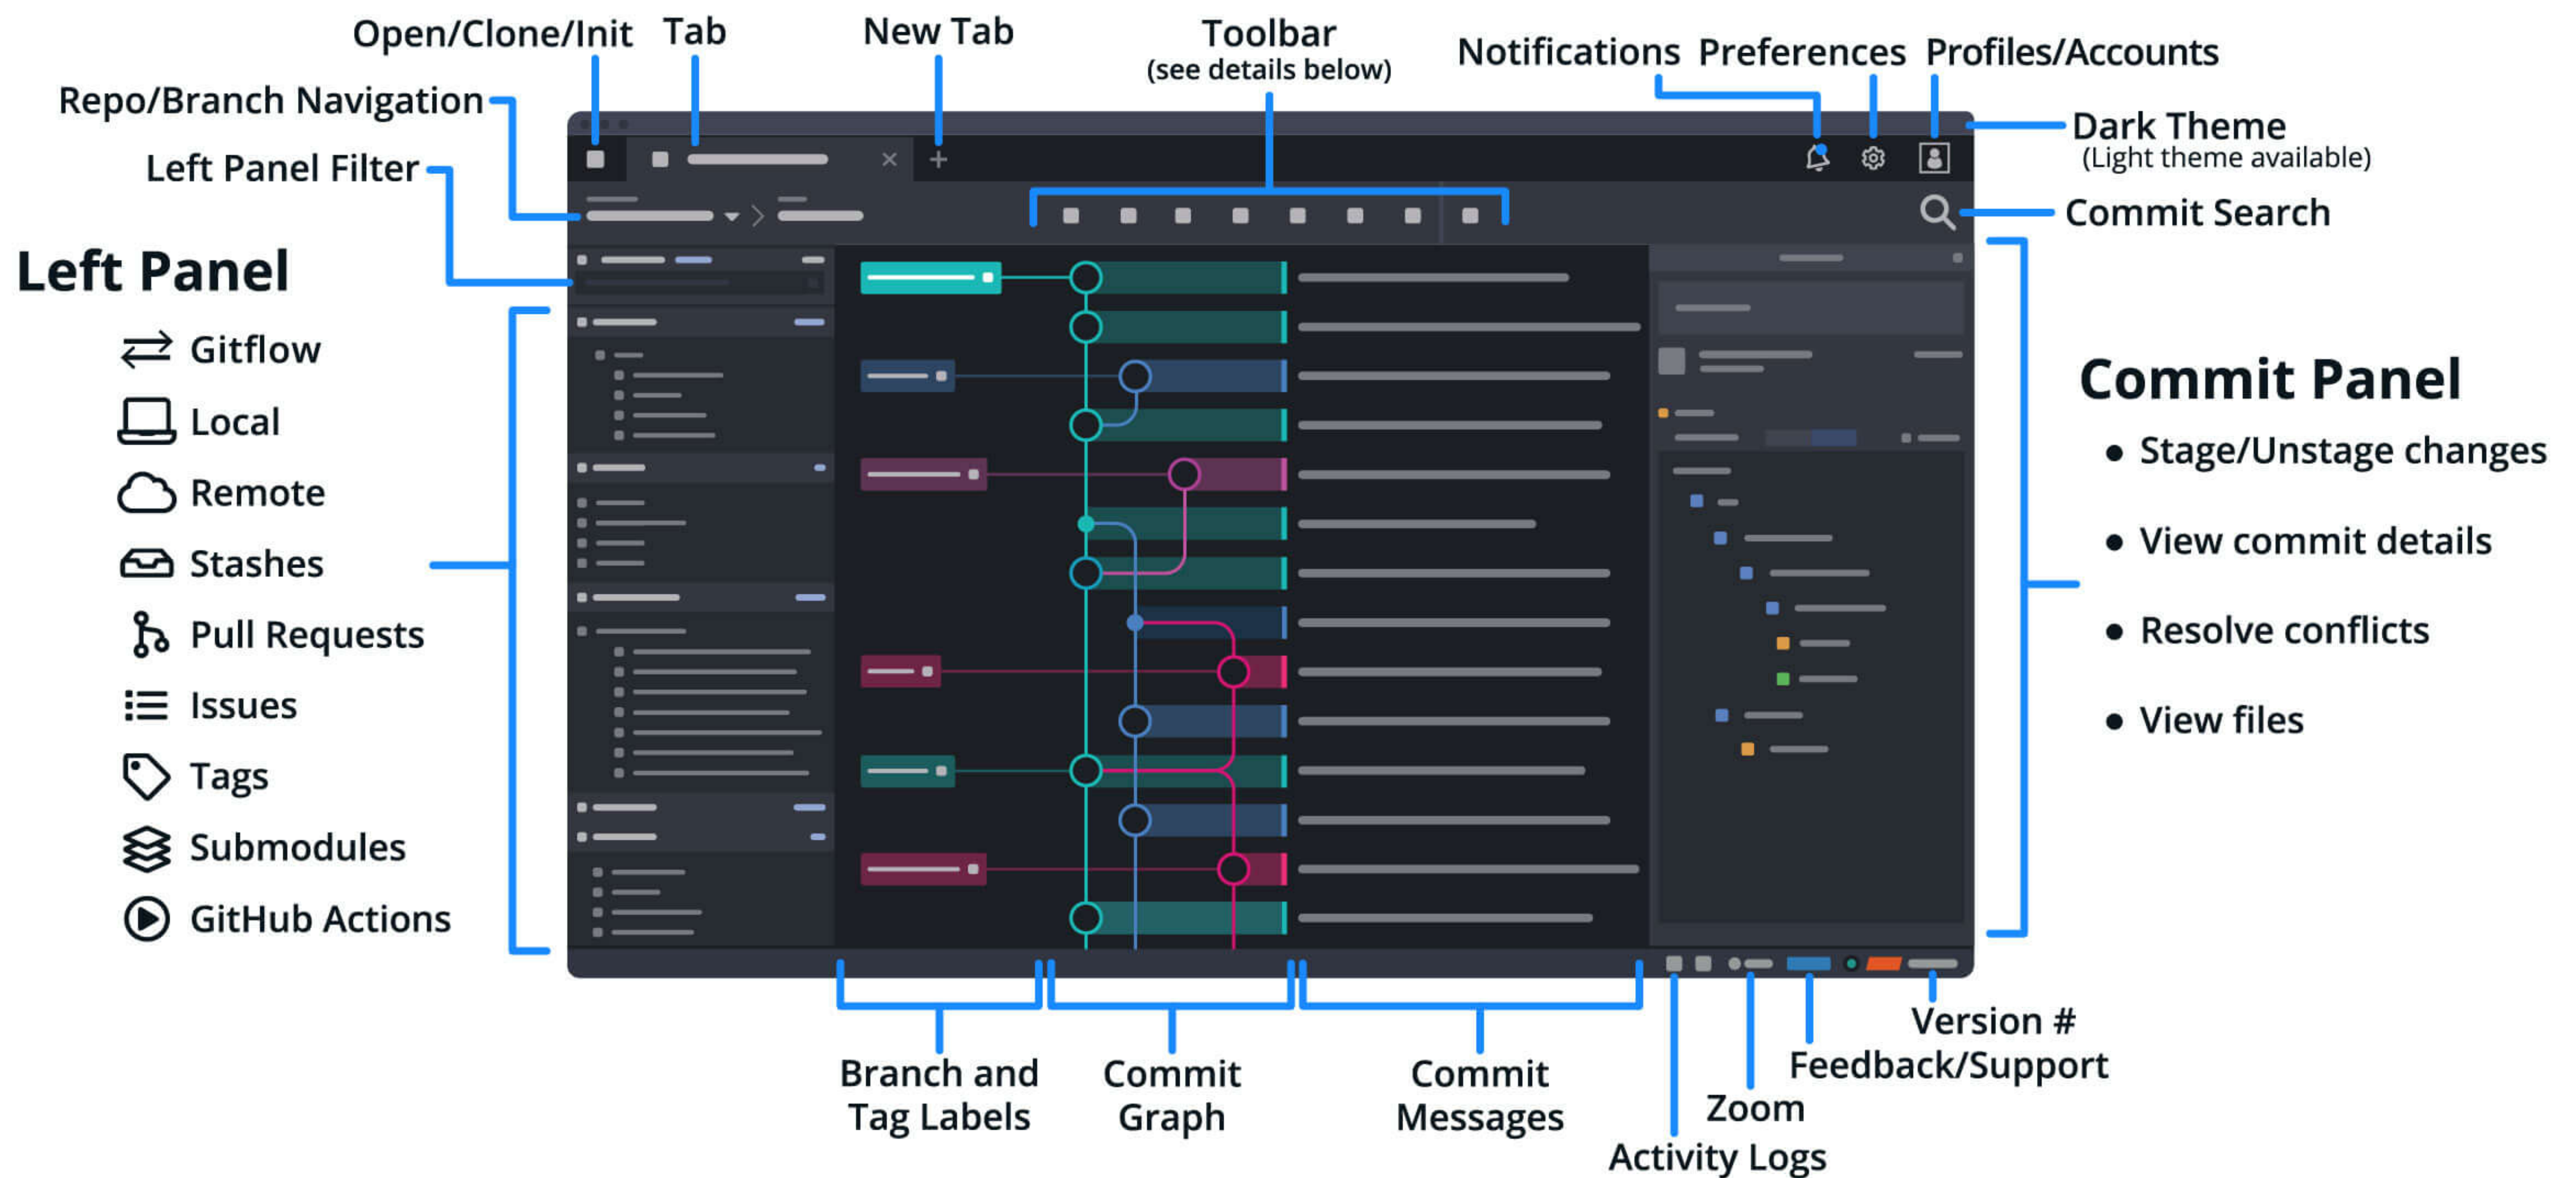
Open/Clone/Init
Tab
New Tab
Toolbar
(see details below)
Notifications
Preferences
Profiles/Accounts
Repo/Branch Navigation
Left Panel Filter
Dark Theme
(Light theme available)
Commit Search

Left Panel
Gitflow
Local
Remote
Stashes
Pull Requests
Issues
Tags
Submodules
GitHub Actions

Commit Panel
• Stage/Unstage changes
• View commit details
• Resolve conflicts
• View files

Branch and Tag Labels
Commit Graph
Commit Messages
Activity Logs
Zoom
Feedback/Support
Version #